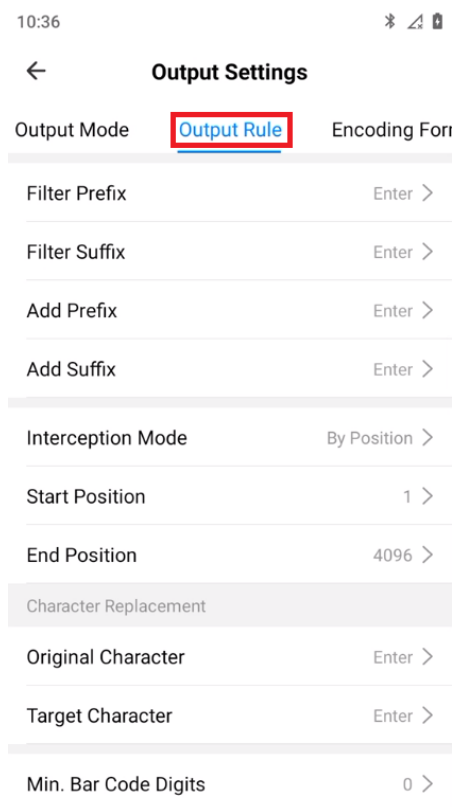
10:36

Output Settings

Output Mode
Output Rule
Encoding For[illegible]

Filter Prefix
Enter

Filter Suffix
Enter

Add Prefix
Enter

Add Suffix
Enter

Interception Mode
By Position

Start Position
1

End Position
4096

Character Replacement

Original Character
Enter

Target Character
Enter

Min. Bar Code Digits
0